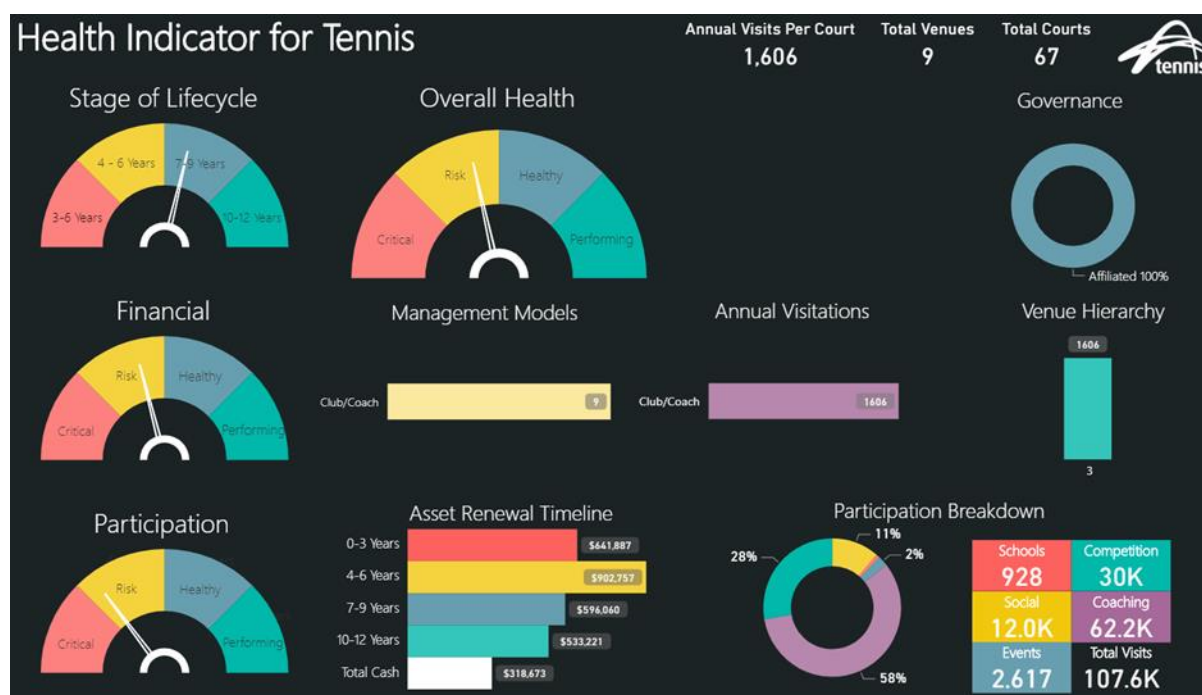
Health Indicator for Tennis

Annual Visits Per Court
1,606

Total Venues
9

Total Courts
67

tennis

Stage of Lifecycle
3-6 Years
4 - 6 Years
7-9 Years
10-12 Years

Overall Health
Critical
Risk
Healthy
Performing

Governance
Affiliated 100%

Financial
Critical
Risk
Healthy
Performing

Management Models
Club/Coach
9

Annual Visitations
Club/Coach
1606

Venue Hierarchy
1606
3

Participation
Critical
Risk
Healthy
Performing

Asset Renewal Timeline
0-3 Years $641,887
4-6 Years $902,757
7-9 Years $596,060
10-12 Years $533,221
Total Cash $318,673

Participation Breakdown
11%
2%
28%
58%

| Schools 928 | Competition 30K |
|---|---|
| Social 12.0K | Coaching 62.2K |
| Events 2,617 | Total Visits 107.6K |